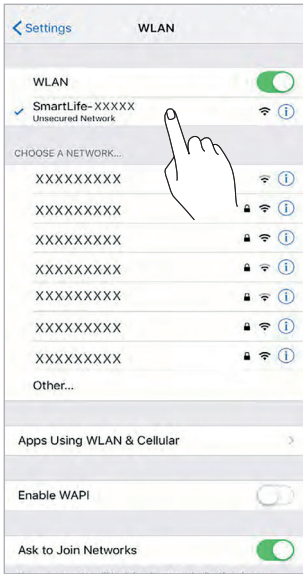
Settings WLAN

WLAN

SmartLife-XXXXX
Unsecured Network

CHOOSE A NETWORK...

XXXXXXXXX

XXXXXXXXX

XXXXXXXXX

XXXXXXXXX

XXXXXXXXX

XXXXXXXXX

XXXXXXXXX

Other...

Apps Using WLAN & Cellular

Enable WAPI

Ask to Join Networks